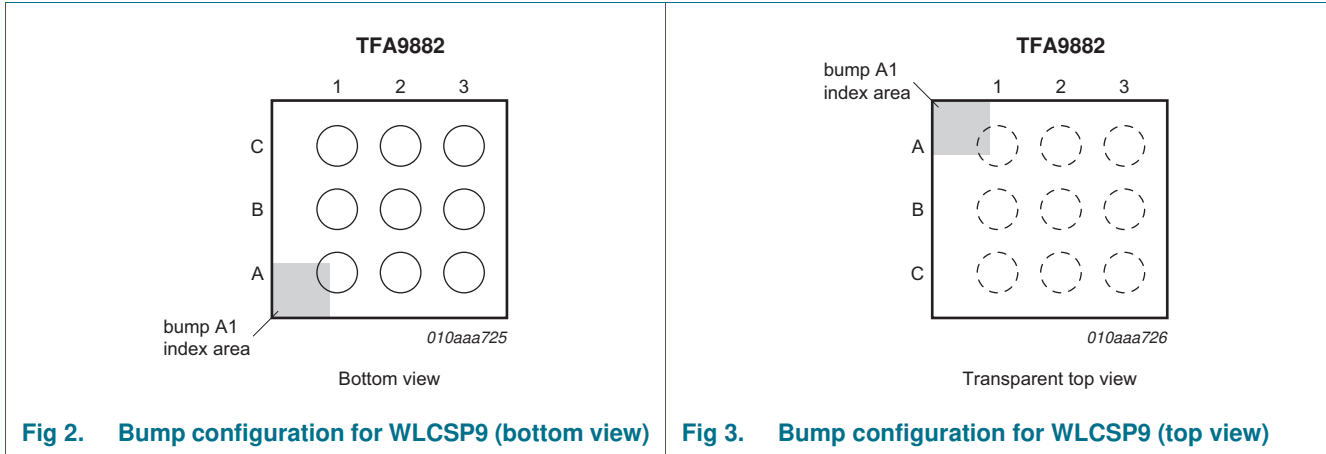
TFA9882

1 2 3

C

B

A

bump A1 index area

010aaa725

Bottom view

Fig 2. Bump configuration for WLCSP9 (bottom view)

TFA9882

bump A1 index area

1 2 3

A

B

C

010aaa726

Transparent top view

Fig 3. Bump configuration for WLCSP9 (top view)